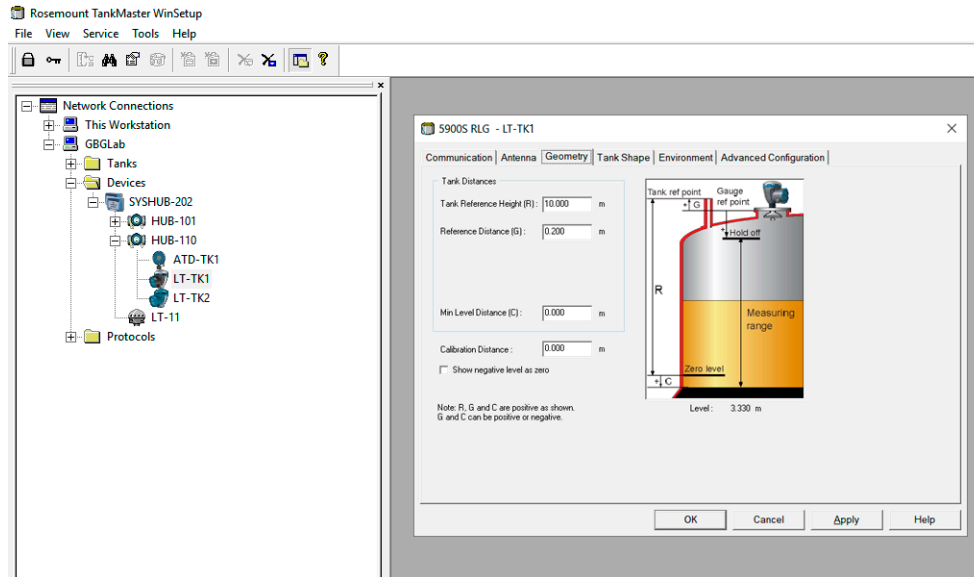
Rosemount TankMaster WinSetup

File View Service Tools Help

Network Connections
This Workstation
GBGLab
Tanks
Devices
SYSHUB-202
HUB-101
HUB-110
ATD-TK1
LT-TK1
LT-TK2
LT-11
Protocols

5900S RLG - LT-TK1

Communication | Antenna | Geometry | Tank Shape | Environment | Advanced Configuration

Tank Distances

Tank Reference Height (R): 10.000 m

Reference Distance (G): 0.200 m

Min Level Distance (C): 0.000 m

Calibration Distance: 0.000 m

Show negative level as zero

Note: R, G and C are positive as shown. G and C can be positive or negative.

Tank ref point
Gauge ref point
G
Hold off
R
Measuring range
Zero level
C

Level: 3.330 m

OK Cancel Apply Help